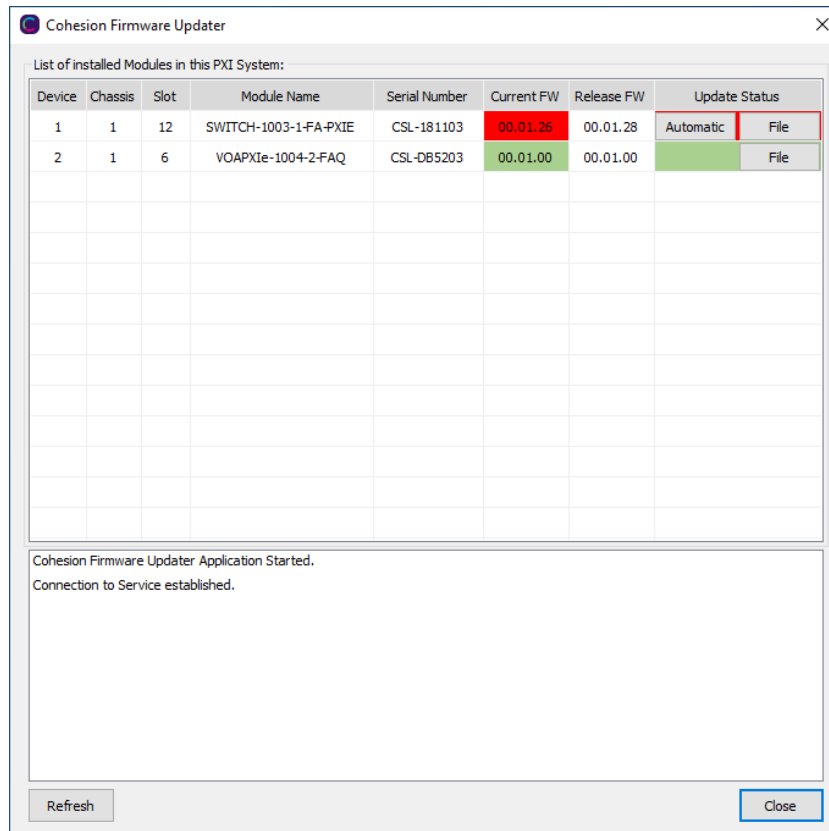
Cohesion Firmware Updater

List of installed Modules in this PXI System:

| Device | Chassis | Slot | Module Name | Serial Number | Current FW | Release FW | Update Status |
|---|---|---|---|---|---|---|---|
| 1 | 1 | 12 | SWITCH-1003-1-FA-PXIE | CSL-181103 | 00.01.26 | 00.01.28 | Automatic File |
| 2 | 1 | 6 | VOAPXIe-1004-2-FAQ | CSL-DB5203 | 00.01.00 | 00.01.00 | File |

Cohesion Firmware Updater Application Started.
Connection to Service established.

Refresh

Close